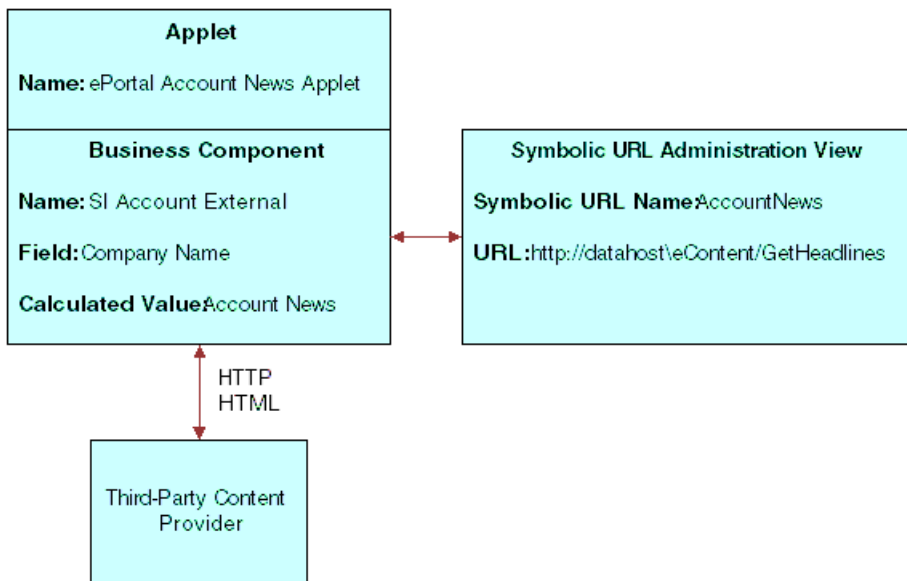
Applet

Name: ePortal Account News Applet

Business Component

Name: SI Account External

Field: Company Name

Calculated Value: Account News

Symbolic URL Administration View

Symbolic URL Name: AccountNews

URL: http://datahost\eContent/GetHeadlines

HTTP
HTML

Third-Party Content Provider